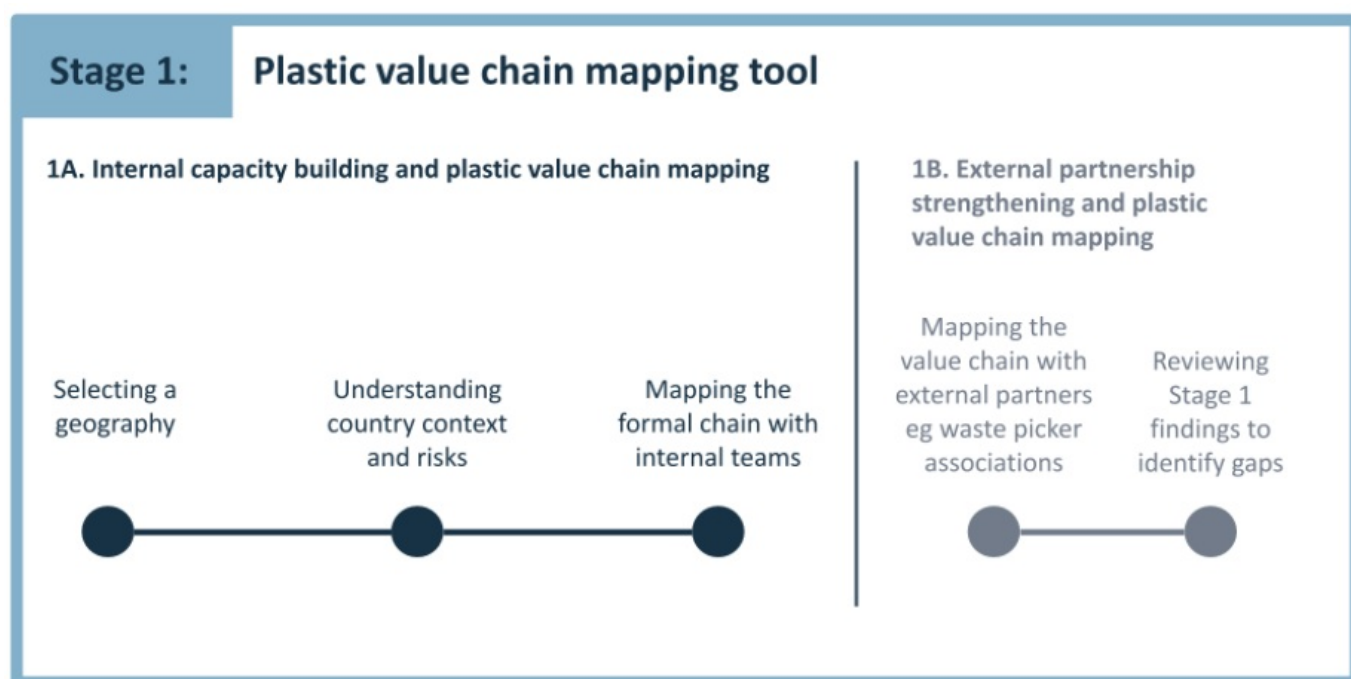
Stage 1: Plastic value chain mapping tool

1A. Internal capacity building and plastic value chain mapping

Selecting a geography

Understanding country context and risks

Mapping the formal chain with internal teams

1B. External partnership strengthening and plastic value chain mapping

Mapping the value chain with external partners eg waste picker associations

Reviewing Stage 1 findings to identify gaps